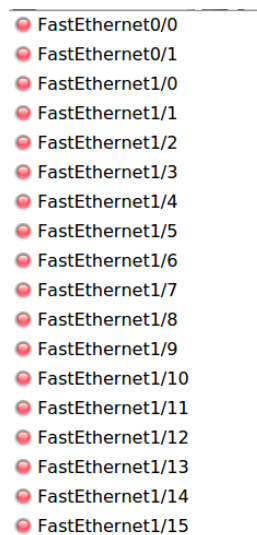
FastEthernet0/0
FastEthernet0/1
FastEthernet1/0
FastEthernet1/1
FastEthernet1/2
FastEthernet1/3
FastEthernet1/4
FastEthernet1/5
FastEthernet1/6
FastEthernet1/7
FastEthernet1/8
FastEthernet1/9
FastEthernet1/10
FastEthernet1/11
FastEthernet1/12
FastEthernet1/13
FastEthernet1/14
FastEthernet1/15